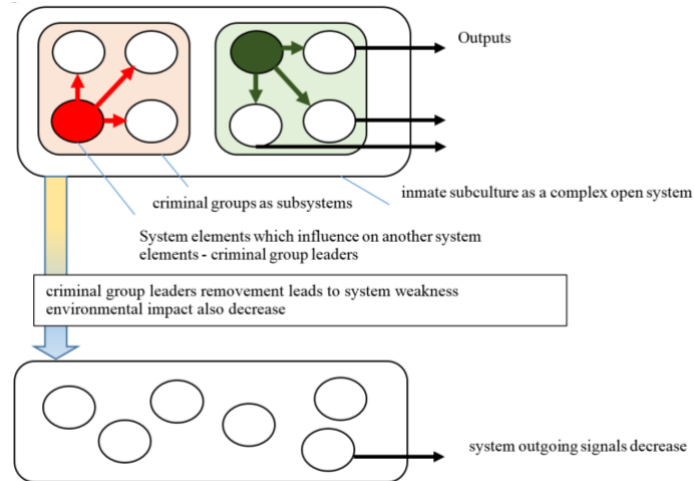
Outputs

criminal groups as subsystems

inmate subculture as a complex open system

System elements which influence on another system elements - criminal group leaders

criminal group leaders removement leads to system weakness environmental impact also decrease

system outgoing signals decrease